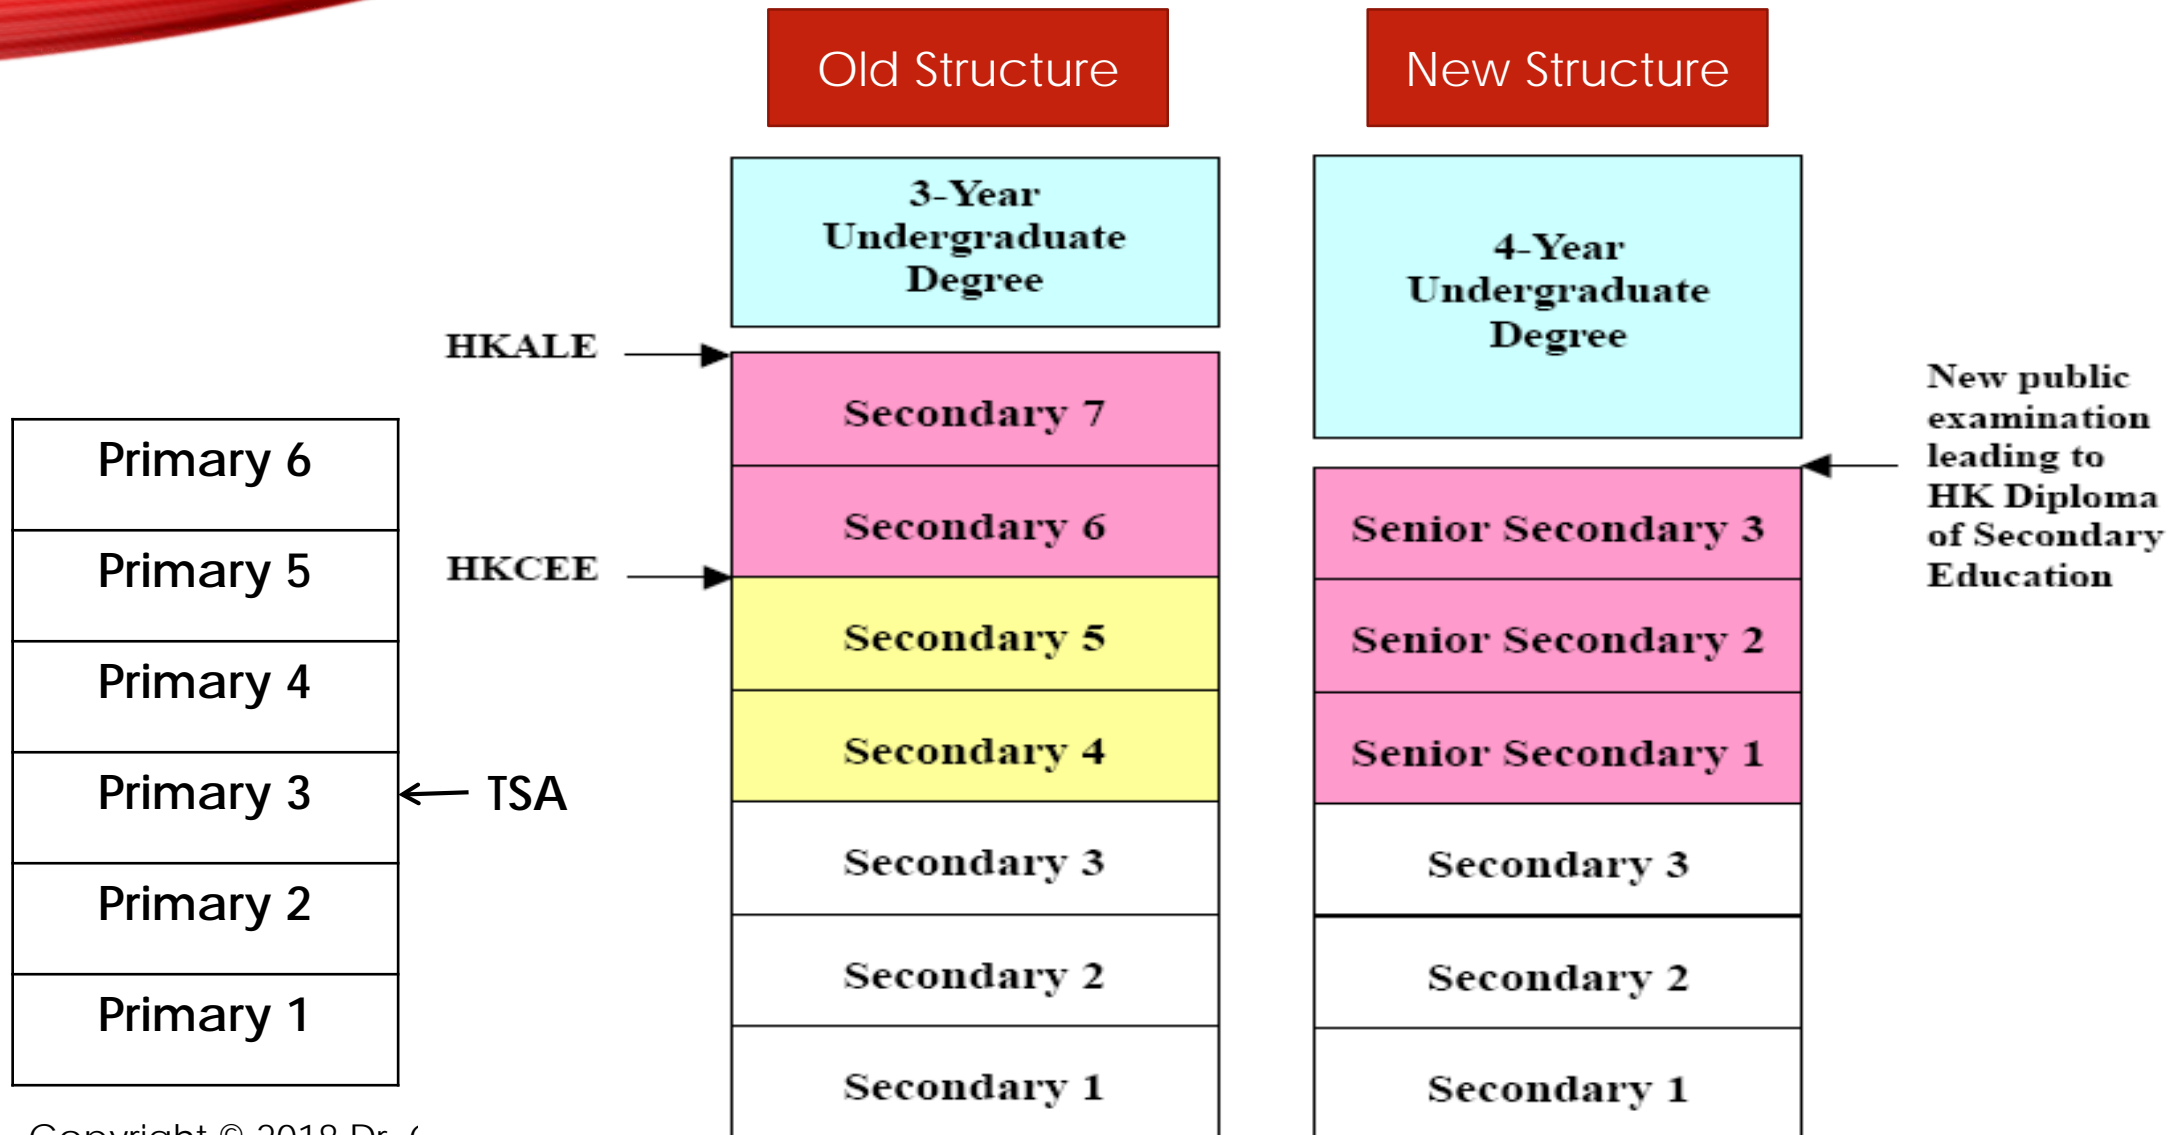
Old Structure

New Structure

3-Year Undergraduate Degree

4-Year Undergraduate Degree

HKALE

Secondary 7

Secondary 6

HKCEE

Secondary 5

Secondary 4

Secondary 3

Secondary 2

Secondary 1

New public examination leading to HK Diploma of Secondary Education

Senior Secondary 3

Senior Secondary 2

Senior Secondary 1

Secondary 3

Secondary 2

Secondary 1

Primary 6

Primary 5

Primary 4

Primary 3

TSA

Primary 2

Primary 1

Copyright © 2018 Dr. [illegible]